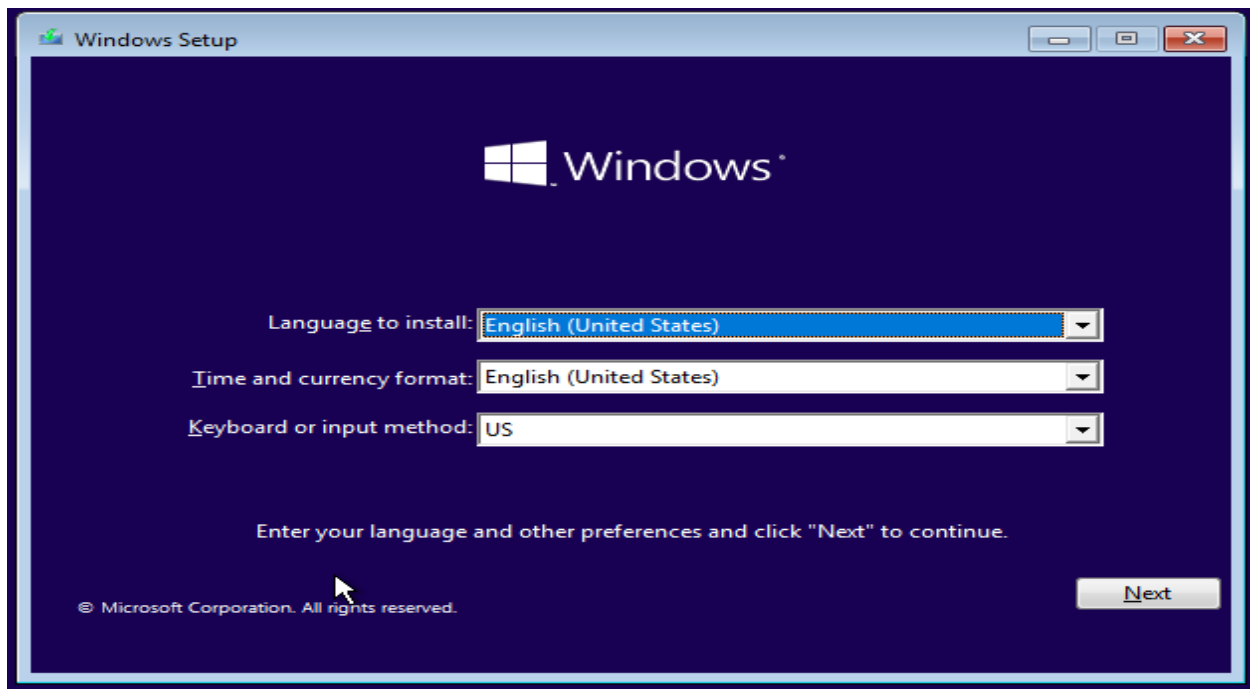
Windows Setup

Windows

Language to install: English (United States)

Time and currency format: English (United States)

Keyboard or input method: US

Enter your language and other preferences and click "Next" to continue.

© Microsoft Corporation. All rights reserved.

Next